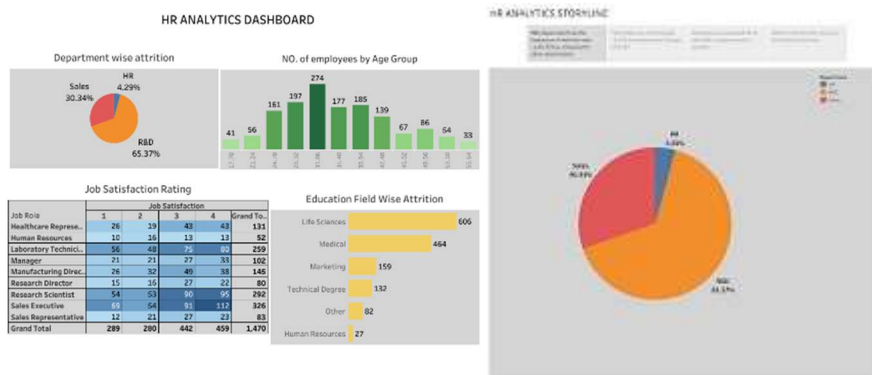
HR ANALYTICS DASHBOARD

Department wise attrition

HR 4.29%

Sales 30.34%

R&D 65.37%

NO. of employees by Age Group

41 56 161 197 274 177 185 139 67 86 54 33

Job Satisfaction Rating

| Job Role | 1 | 2 | 3 | 4 | Grand To.. |
|---|---|---|---|---|---|
| Healthcare Represe.. | 26 | 19 | 43 | 43 | 131 |
| Human Resources | 10 | 16 | 13 | 13 | 52 |
| Laboratory Technici.. | 56 | 48 | 75 | 80 | 259 |
| Manager | 21 | 21 | 27 | 33 | 102 |
| Manufacturing Direc.. | 26 | 32 | 49 | 38 | 145 |
| Research Director | 15 | 16 | 27 | 22 | 80 |
| Research Scientist | 54 | 53 | 90 | 95 | 292 |
| Sales Executive | 69 | 54 | 91 | 112 | 326 |
| Sales Representative | 12 | 21 | 27 | 23 | 83 |
| Grand Total | 289 | 280 | 442 | 459 | 1,470 |

Job Satisfaction

Education Field Wise Attrition

Life Sciences 606

Medical 464

Marketing 159

Technical Degree 132

Other 82

Human Resources 27

HR ANALYTICS STORYLINE

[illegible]